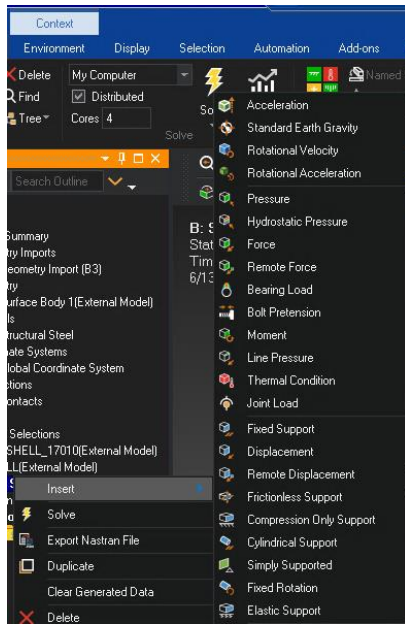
Context

Environment Display Selection Automation Add-ons

Delete
Find
Tree

My Computer
Distributed
Cores 4

Solve

Named

Search Outline

Summary
try Imports
eometry Import (B3)
try
urface Body 1(External Model)
ls
ructural Steel
nate Systems
lobal Coordinate System
ctions
ontacts

Selections
SHELL_17010(External Model)
LL(External Model)

B: S
Stat
Tim
6/13

Insert
Solve
Export Nastran File
Duplicate
Clear Generated Data
Delete

Acceleration
Standard Earth Gravity
Rotational Velocity
Rotational Acceleration
Pressure
Hydrostatic Pressure
Force
Remote Force
Bearing Load
Bolt Pretension
Moment
Line Pressure
Thermal Condition
Joint Load
Fixed Support
Displacement
Remote Displacement
Frictionless Support
Compression Only Support
Cylindrical Support
Simply Supported
Fixed Rotation
Elastic Support